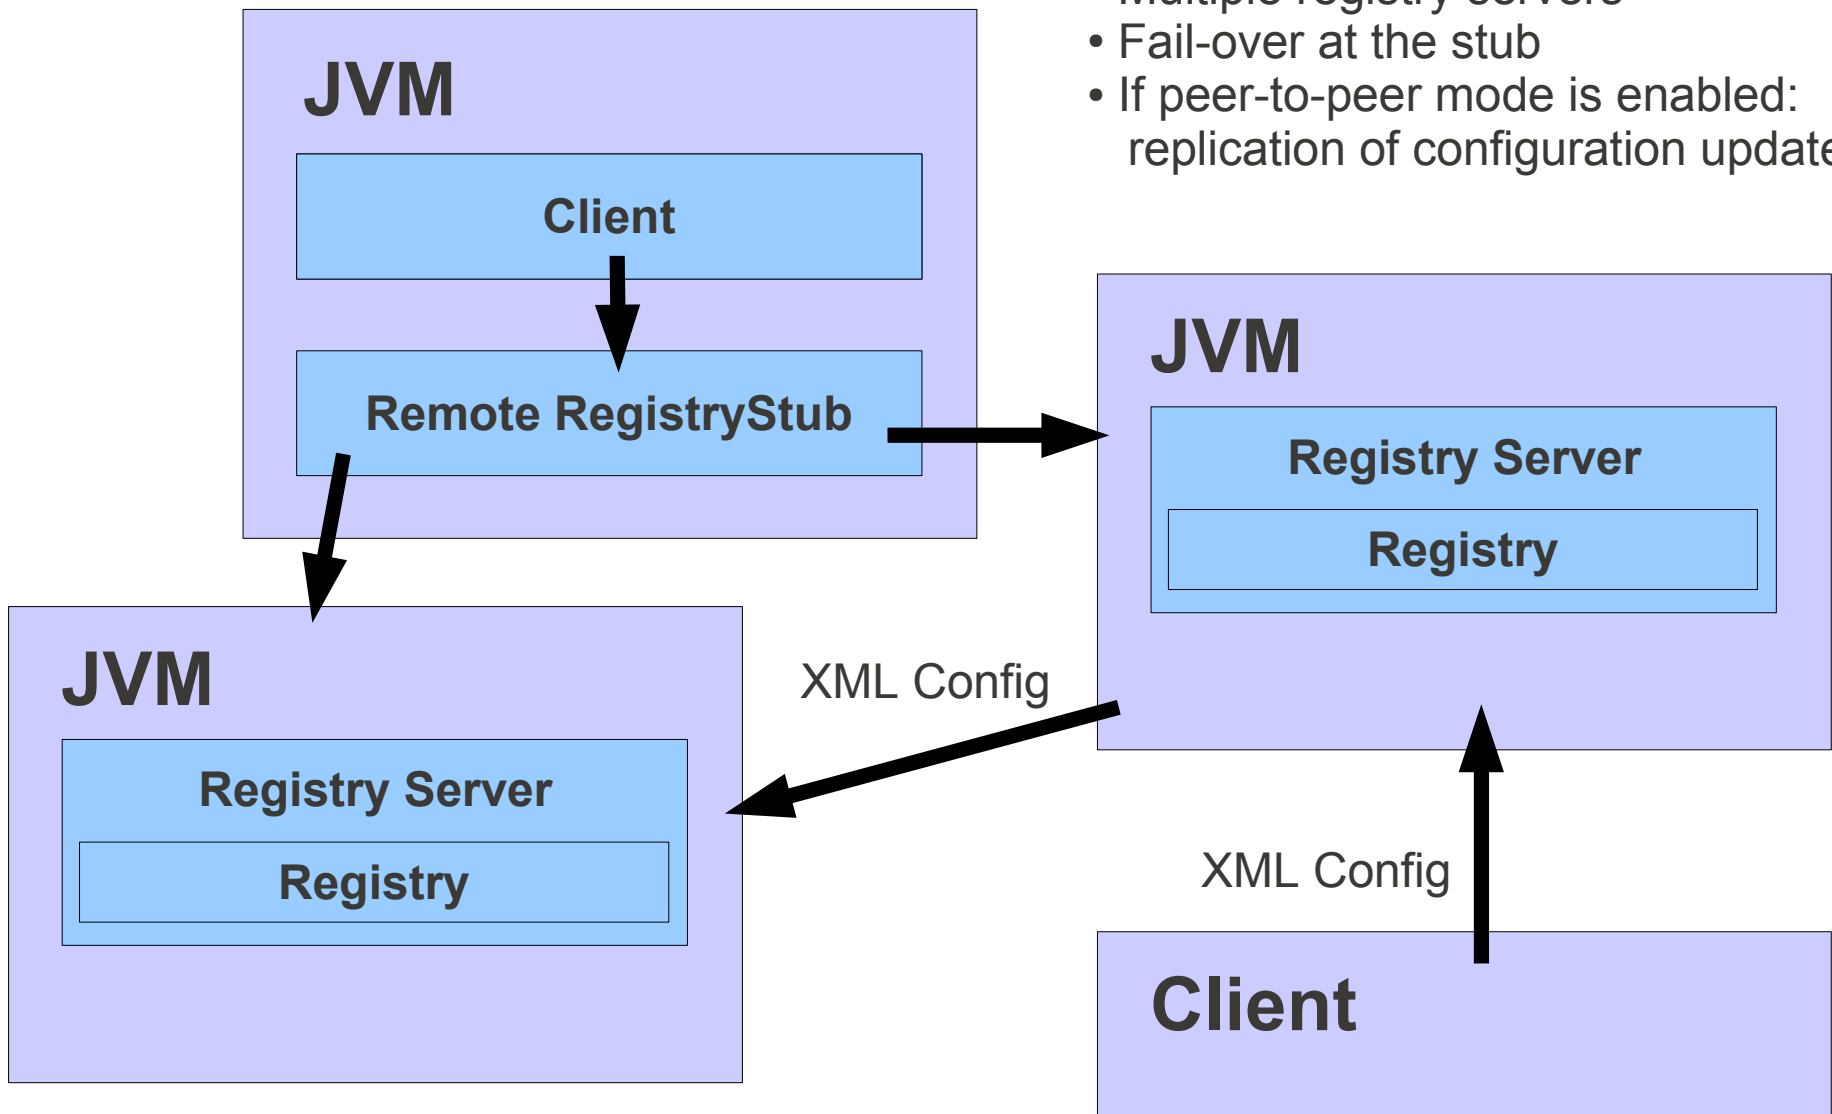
• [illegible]
• Fail-over at the stub
• If peer-to-peer mode is enabled: replication of configuration update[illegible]

JVM

Client

Remote RegistryStub

JVM

Registry Server

Registry

JVM

Registry Server

Registry

XML Config

XML Config

Client